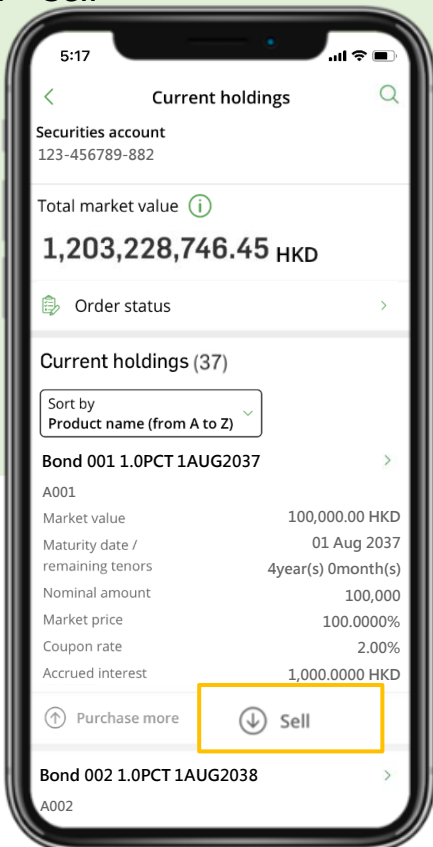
5:17

Current holdings

Securities account
123-456789-882

Total market value

1,203,228,746.45 HKD

Order status

Current holdings (37)

Sort by
Product name (from A to Z)

Bond 001 1.0PCT 1AUG2037

A001

Market value 100,000.00 HKD
Maturity date / remaining tenors 01 Aug 2037 4year(s) 0month(s)
Nominal amount 100,000
Market price 100.0000%
Coupon rate 2.00%
Accrued interest 1,000.0000 HKD

Purchase more
Sell

Bond 002 1.0PCT 1AUG2038

A002